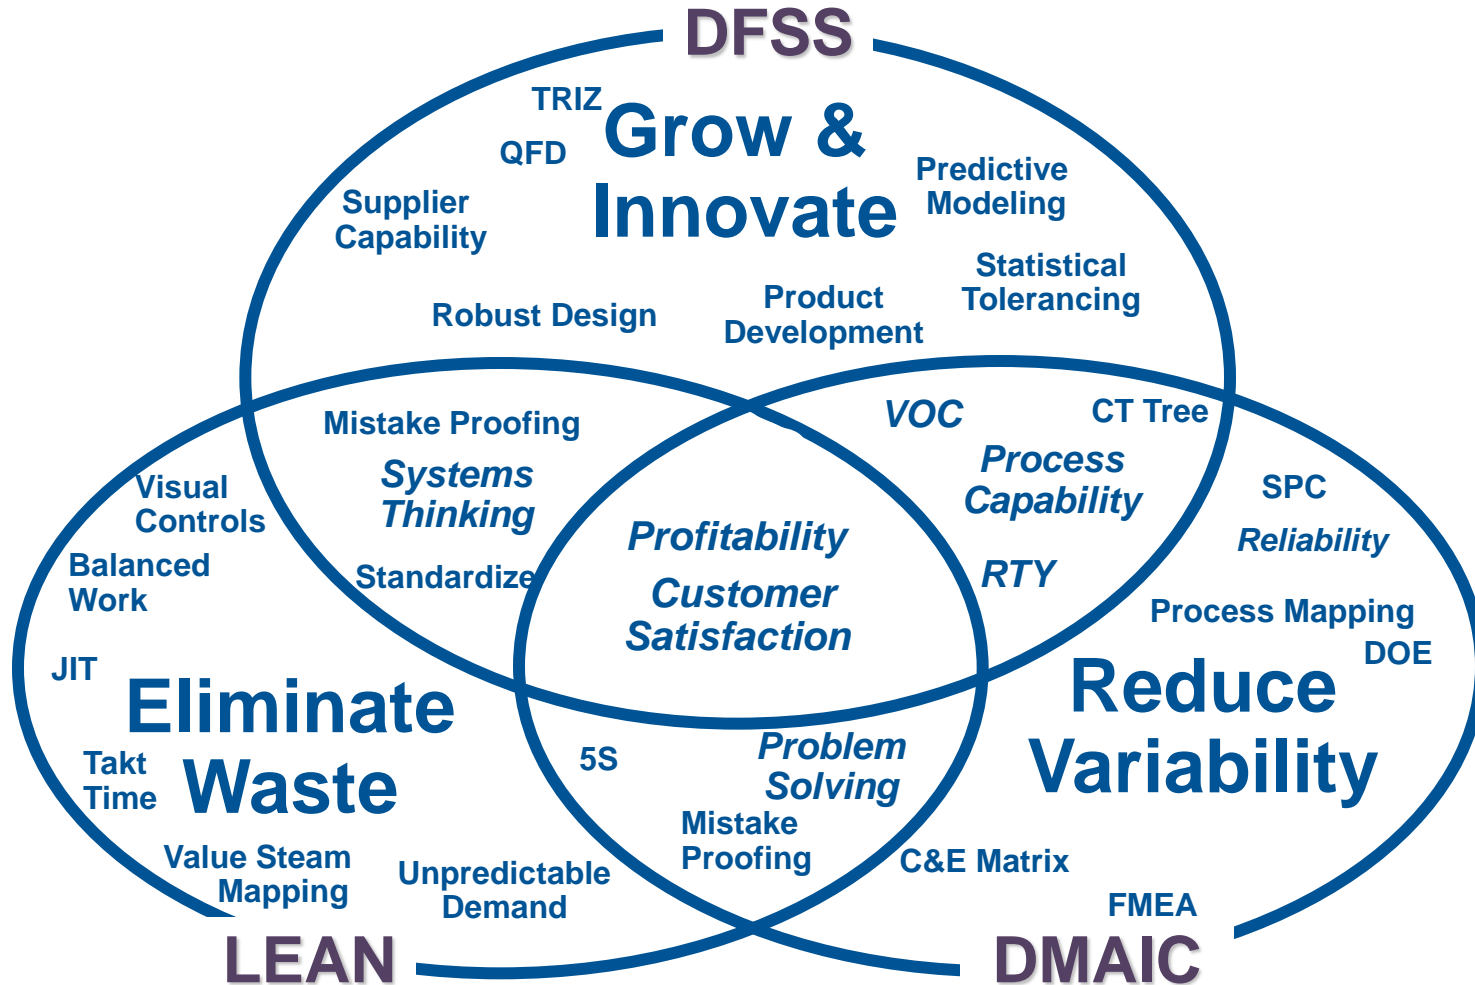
DFSS

TRIZ

QFD

Grow & Innovate

Supplier Capability

Predictive Modeling

Statistical Tolerancing

Robust Design

Product Development

Mistake Proofing

Systems Thinking

Standardize

VOC

CT Tree

Process Capability

RTY

Visual Controls

Balanced Work

JIT

Profitability

Customer Satisfaction

SPC

Reliability

Process Mapping

DOE

Eliminate Waste

Takt Time

Value Stream Mapping

Unpredictable Demand

5S

Problem Solving

Mistake Proofing

C&E Matrix

Reduce Variability

FMEA

LEAN

DMAIC